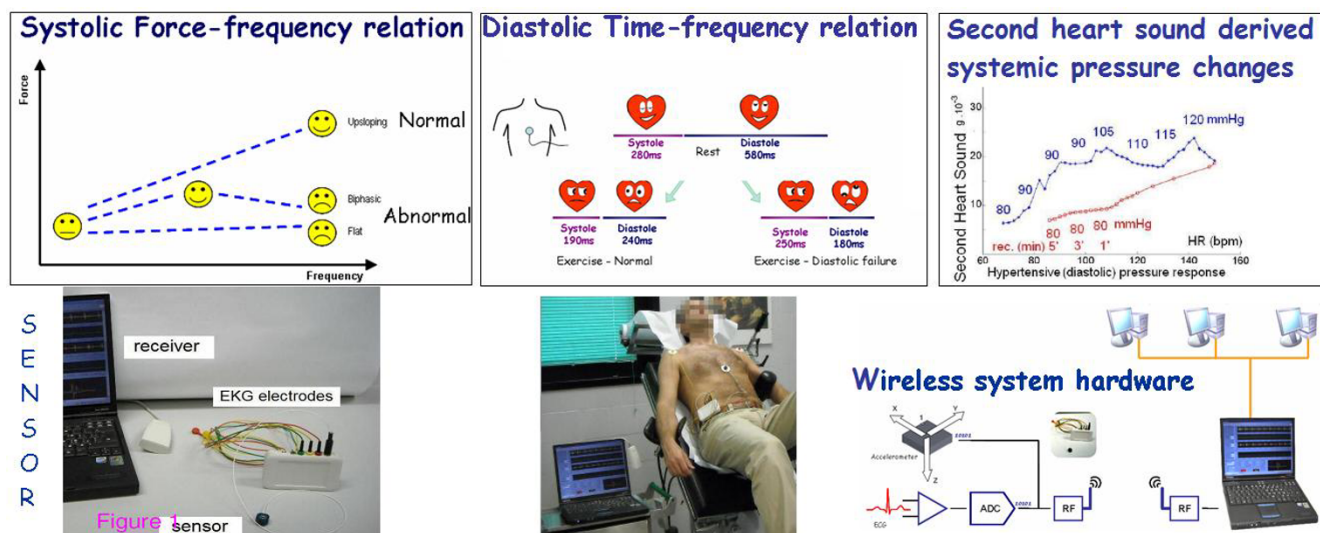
Systolic Force-frequency relation

Force

Upsloping Normal

Biphasic

Abnormal

Flat

Frequency

Diastolic Time-frequency relation

Systole 280ms

Rest

Diastole 580ms

Systole 190ms

Diastole 240ms

Exercise - Normal

Systole 250ms

Diastole 180ms

Exercise - Diastolic failure

Second heart sound derived systemic pressure changes

Second Heart Sound $g \cdot 10^{-3}$

30

20

10

80 90 90 90 105 110 115 120 mmHg

80 80 80 mmHg

rec. (min) 5' 3' 1'

HR (bpm)

60 80 100 120 140 160

Hypertensive (diastolic) pressure response

S
E
N
S
O
R

receiver

EKG electrodes

Figure 1

sensor

Wireless system hardware

X Y Z

Accelerometer

ECG

ADC

RF

RF